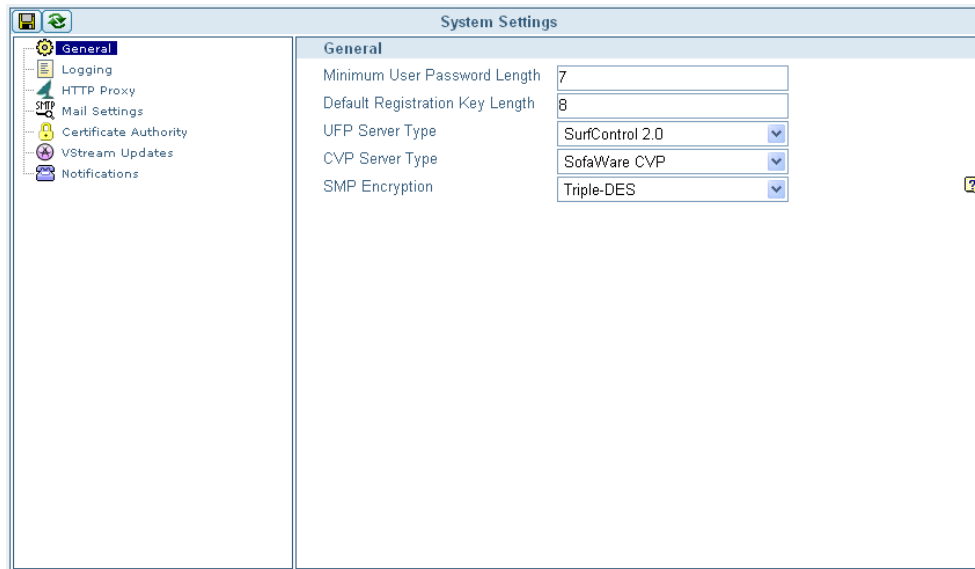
System Settings

General
Logging
HTTP Proxy
SMTP Mail Settings
Certificate Authority
VStream Updates
Notifications

General

Minimum User Password Length 7
Default Registration Key Length 8
UFP Server Type SurfControl 2.0
CVP Server Type SofaWare CVP
SMP Encryption Triple-DES